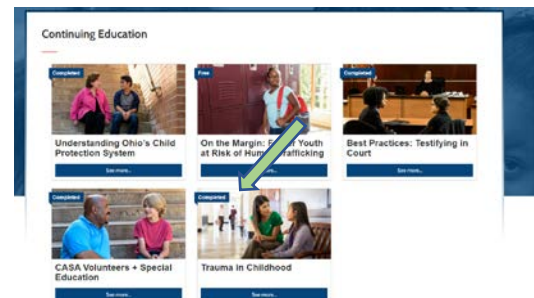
Continuing Education

Completed
Understanding Ohio's Child Protection System
See more...

Free
On the Margin: F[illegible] Youth at Risk of Hum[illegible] Trafficking
See more...

Completed
Best Practices: Testifying in Court
See more...

Completed
CASA Volunteers + Special Education
See more...

Completed
Trauma in Childhood
See more...